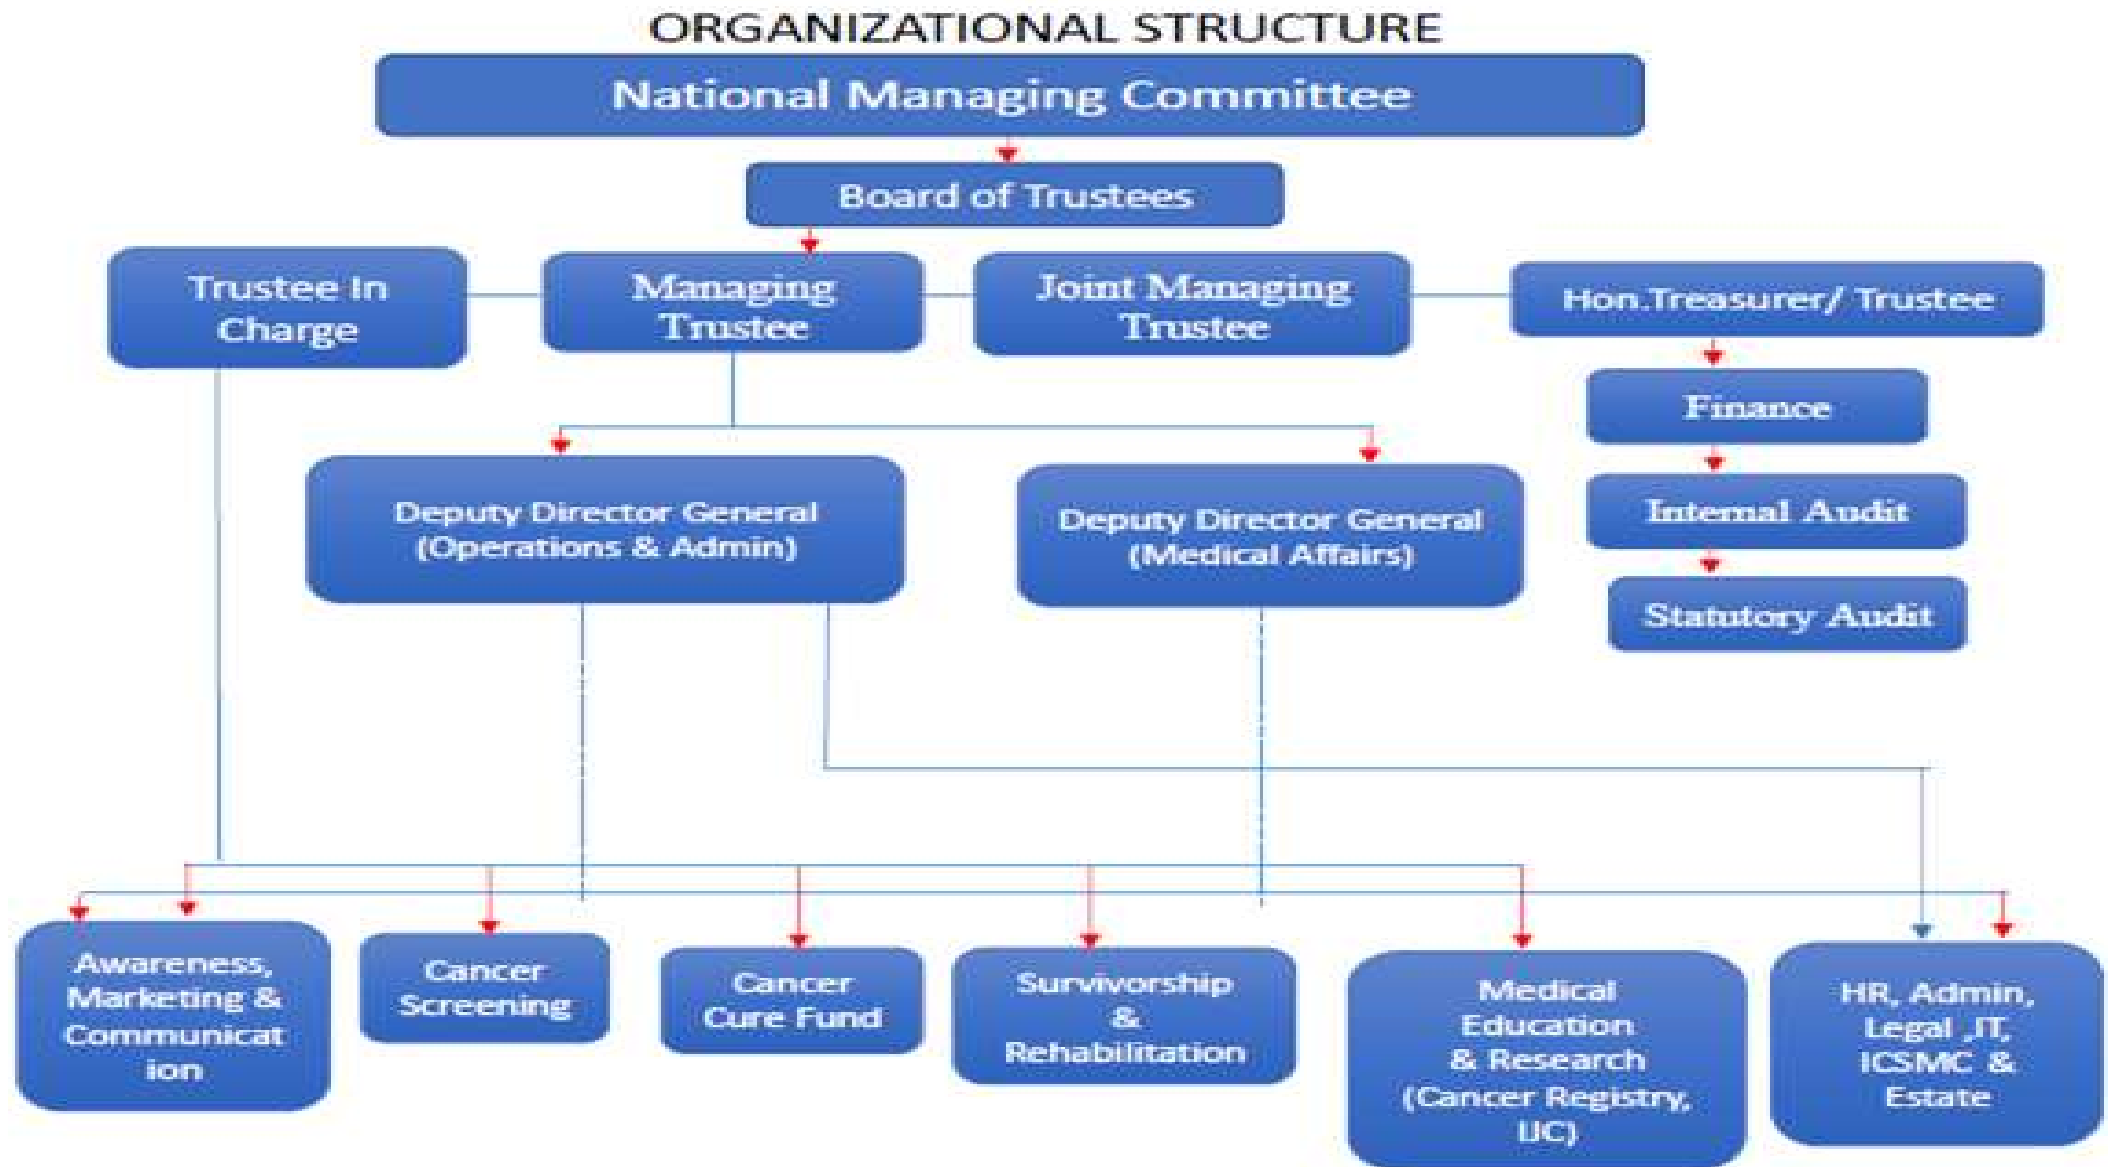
ORGANIZATIONAL STRUCTURE

National Managing Committee

Board of Trustees

Trustee In Charge

Managing Trustee

Joint Managing Trustee

Hon.Treasurer/ Trustee

Finance

Internal Audit

Statutory Audit

Deputy Director General (Operations & Admin)

Deputy Director General (Medical Affairs)

Awareness, Marketing & Communicat ion

Cancer Screening

Cancer Cure Fund

Survivorship & Rehabilitation

Medical Education & Research (Cancer Registry, IJC)

HR, Admin, Legal ,IT, ICSMC & Estate